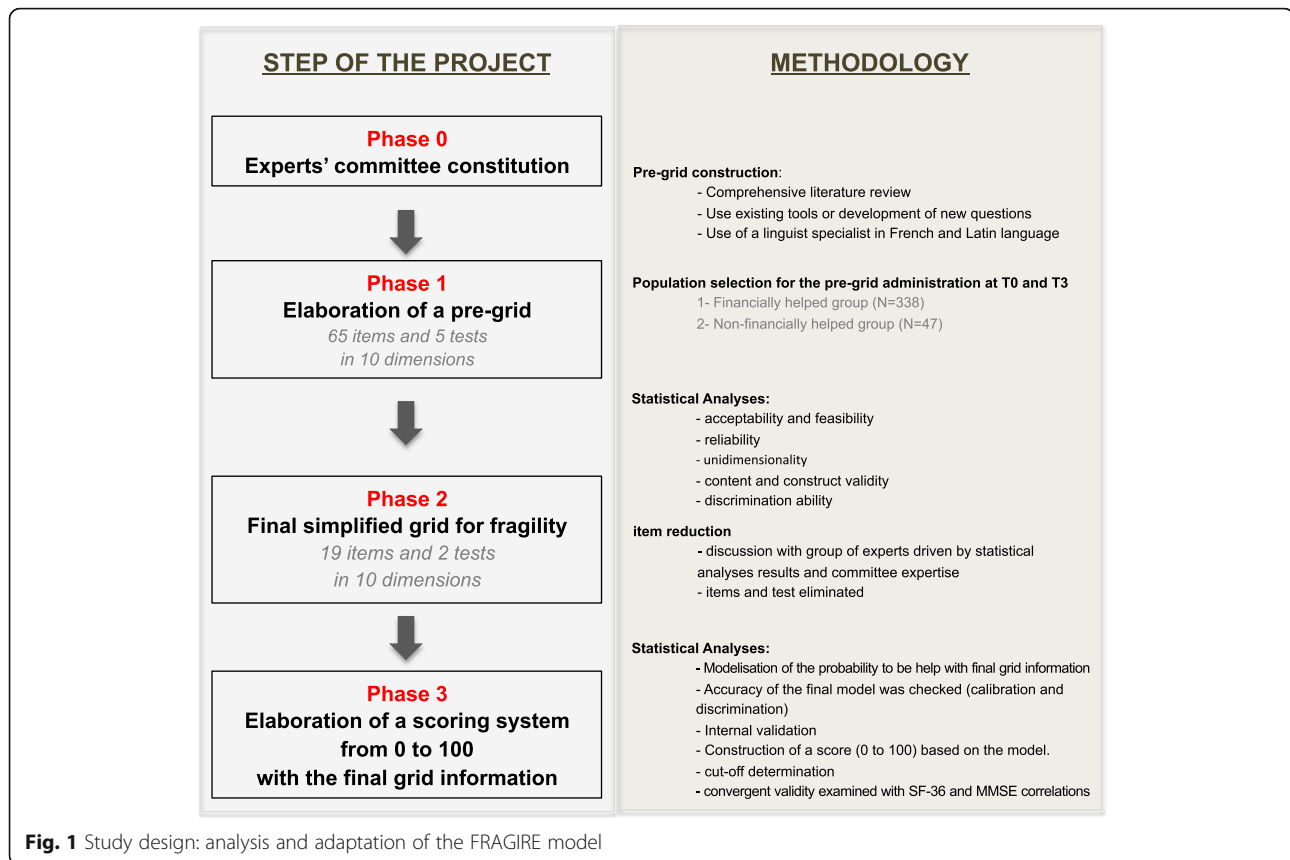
STEP OF THE PROJECT

Phase 0
Experts' committee constitution

Phase 1
Elaboration of a pre-grid
65 items and 5 tests
in 10 dimensions

Phase 2
Final simplified grid for fragility
19 items and 2 tests
in 10 dimensions

Phase 3
Elaboration of a scoring system from 0 to 100 with the final grid information

METHODOLOGY

Pre-grid construction:
- Comprehensive literature review
- Use existing tools or development of new questions
- Use of a linguist specialist in French and Latin language

Population selection for the pre-grid administration at T0 and T3
1- Financially helped group (N=338)
2- Non-financially helped group (N=47)

Statistical Analyses:
- acceptability and feasibility
- reliability
- unidimensionality
- content and construct validity
- discrimination ability

item reduction
- discussion with group of experts driven by statistical analyses results and committee expertise
- items and test eliminated

Statistical Analyses:
- Modelisation of the probability to be help with final grid information
- Accuracy of the final model was checked (calibration and discrimination)
- Internal validation
- Construction of a score (0 to 100) based on the model.
- cut-off determination
- convergent validity examined with SF-36 and MMSE correlations

Fig. 1 Study design: analysis and adaptation of the FRAGIRE model